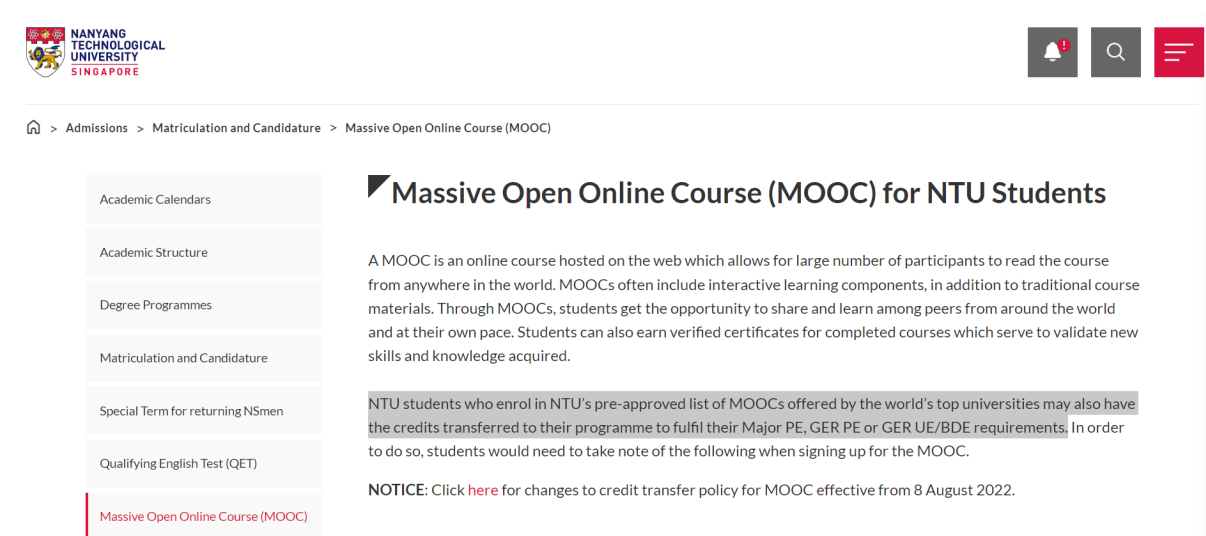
NANYANG TECHNOLOGICAL UNIVERSITY SINGAPORE

!

> Admissions > Matriculation and Candidature > Massive Open Online Course (MOOC)

Academic Calendars

Academic Structure

Degree Programmes

Matriculation and Candidature

Special Term for returning NSmen

Qualifying English Test (QET)

Massive Open Online Course (MOOC)

Massive Open Online Course (MOOC) for NTU Students

A MOOC is an online course hosted on the web which allows for large number of participants to read the course from anywhere in the world. MOOCs often include interactive learning components, in addition to traditional course materials. Through MOOCs, students get the opportunity to share and learn among peers from around the world and at their own pace. Students can also earn verified certificates for completed courses which serve to validate new skills and knowledge acquired.

NTU students who enrol in NTU's pre-approved list of MOOCs offered by the world's top universities may also have the credits transferred to their programme to fulfil their Major PE, GER PE or GER UE/BDE requirements. In order to do so, students would need to take note of the following when signing up for the MOOC.

NOTICE: Click here for changes to credit transfer policy for MOOC effective from 8 August 2022.